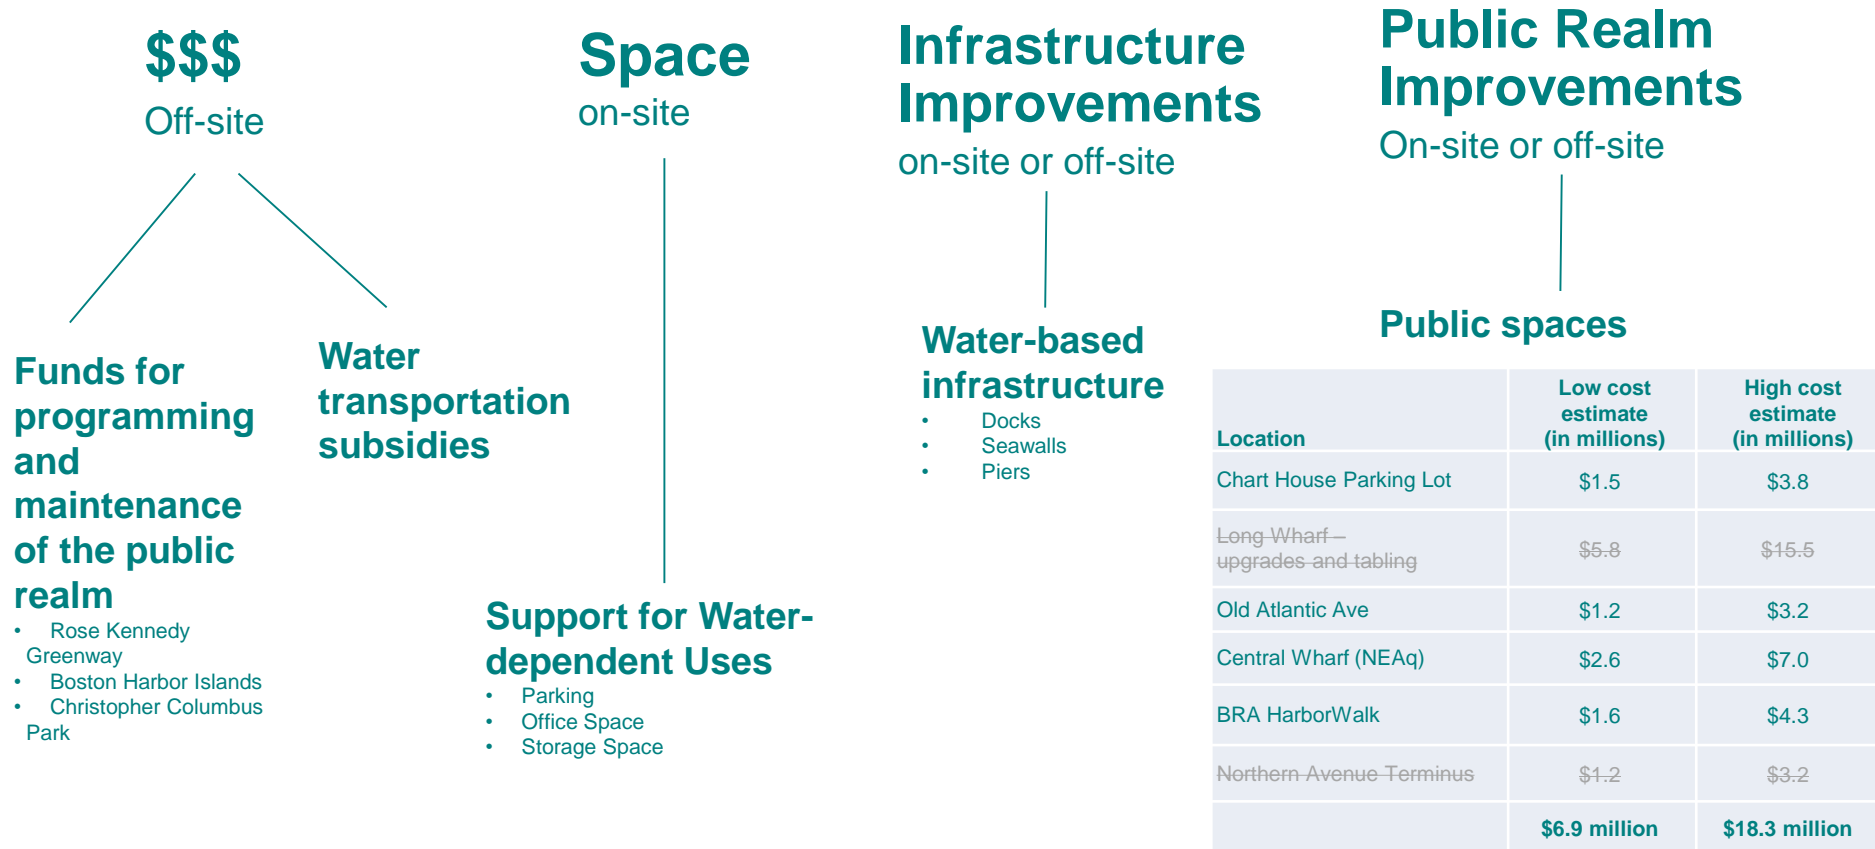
$$$
Off-site

Funds for programming and maintenance of the public realm
- Rose Kennedy Greenway
- Boston Harbor Islands
- Christopher Columbus Park

Water transportation subsidies

Space
on-site

Support for Water-dependent Uses
- Parking
- Office Space
- Storage Space

Infrastructure Improvements
on-site or off-site

Water-based infrastructure
- Docks
- Seawalls
- Piers

Public Realm Improvements
On-site or off-site

Public spaces

| Location | Low cost estimate (in millions) | High cost estimate (in millions) |
|---|---|---|
| Chart House Parking Lot | $1.5 | $3.8 |
| ~~Long Wharf – upgrades and tabling~~ | ~~$5.8~~ | ~~$15.5~~ |
| Old Atlantic Ave | $1.2 | $3.2 |
| Central Wharf (NEAq) | $2.6 | $7.0 |
| BRA HarborWalk | $1.6 | $4.3 |
| ~~Northern Avenue Terminus~~ | ~~$1.2~~ | ~~$3.2~~ |
| | $6.9 million | $18.3 million |